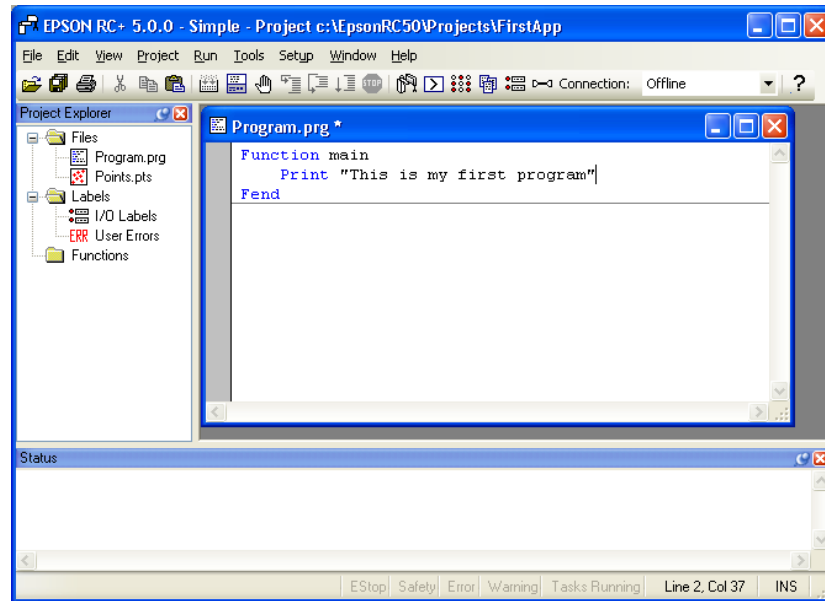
EPSON RC+ 5.0.0 - Simple - Project c:\EpsonRC50\Projects\FirstApp

File Edit View Project Run Tools Setup Window Help

Connection: Offline ?

Project Explorer

Files
Program.prg
Points.pts
Labels
I/O Labels
ERR User Errors
Functions

Program.prg *

Function main
    Print "This is my first program"
Fend

Status

EStop Safety Error Warning Tasks Running Line 2, Col 37 INS